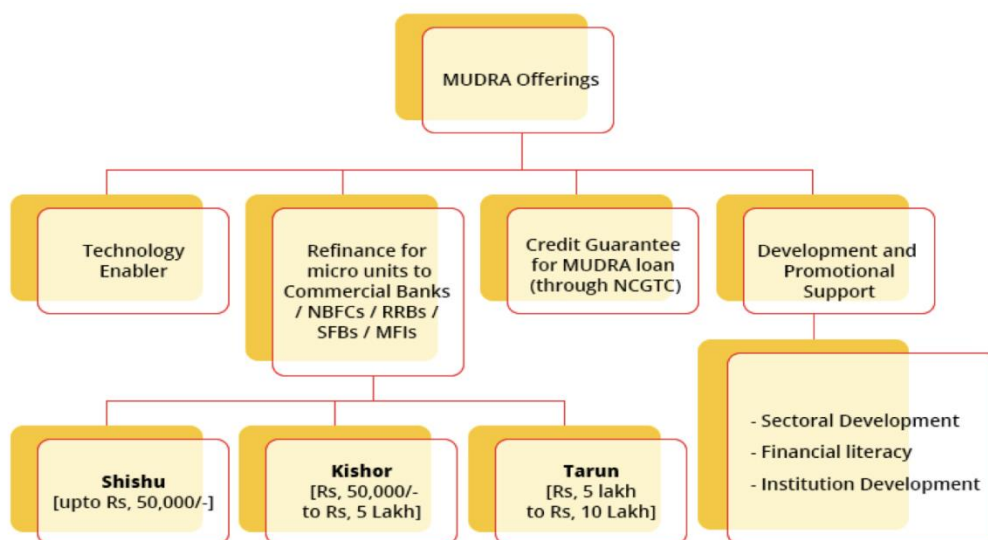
MUDRA Offerings

Technology Enabler

Refinance for micro units to Commercial Banks / NBFCs / RRBs / SFBs / MFIs

Credit Guarantee for MUDRA loan (through NCGTC)

Development and Promotional Support

**Shishu** [upto Rs, 50,000/-]

**Kishor** [Rs, 50,000/- to Rs, 5 Lakh]

**Tarun** [Rs, 5 lakh to Rs, 10 Lakh]

- Sectoral Development
- Financial literacy
- Institution Development